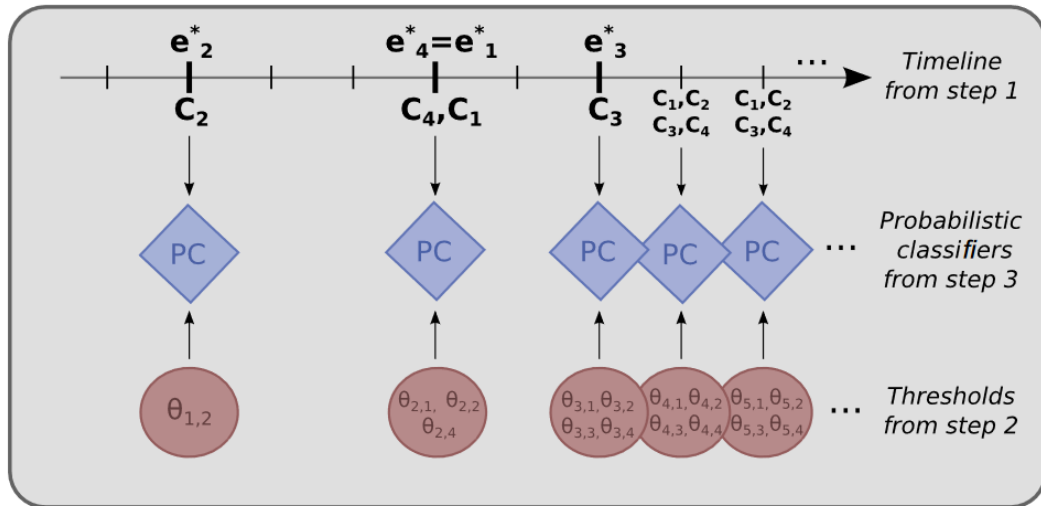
$e^*_2$

$e^*_4=e^*_1$

$e^*_3$

...

Timeline from step 1

$C_2$

$C_4,C_1$

$C_3$

$C_1,C_2$ $C_3,C_4$

$C_1,C_2$ $C_3,C_4$

PC

PC

PC

PC

PC

...

Probabilistic classifiers from step 3

$\theta_{1,2}$

$\theta_{2,1}$, $\theta_{2,2}$ $\theta_{2,4}$

$\theta_{3,1},\theta_{3,2}$ $\theta_{3,3},\theta_{3,4}$

$\theta_{4,1},\theta_{4,2}$ $\theta_{4,3},\theta_{4,4}$

$\theta_{5,1},\theta_{5,2}$ $\theta_{5,3},\theta_{5,4}$

...

Thresholds from step 2